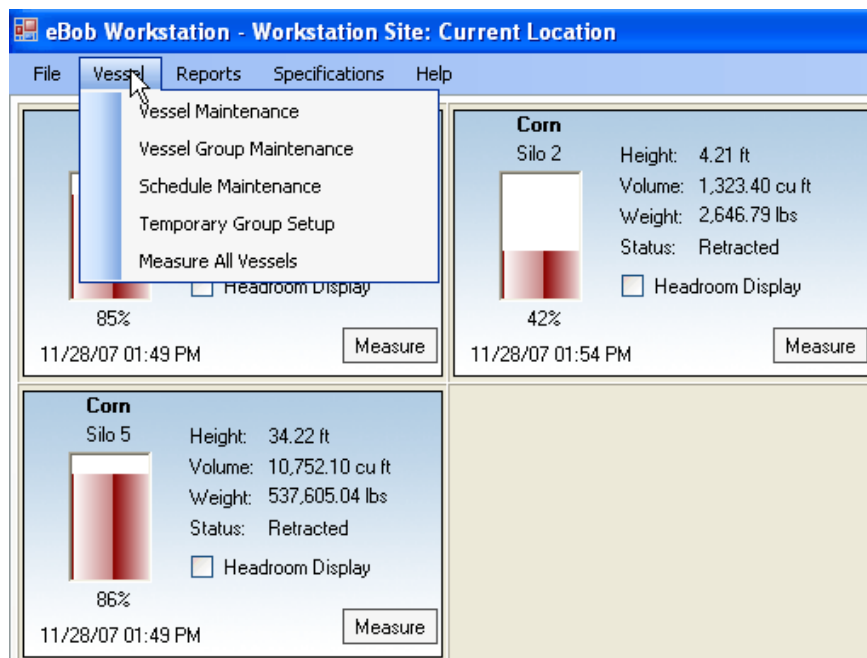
eBob Workstation - Workstation Site: Current Location

File Vessel Reports Specifications Help

Vessel Maintenance
Vessel Group Maintenance
Schedule Maintenance
Temporary Group Setup
Measure All Vessels

Headroom Display

85%

11/28/07 01:49 PM

Measure

Corn
Silo 2

Height: 4.21 ft
Volume: 1,323.40 cu ft
Weight: 2,646.79 lbs
Status: Retracted

Headroom Display

42%

11/28/07 01:54 PM

Measure

Corn
Silo 5

Height: 34.22 ft
Volume: 10,752.10 cu ft
Weight: 537,605.04 lbs
Status: Retracted

Headroom Display

86%

11/28/07 01:49 PM

Measure